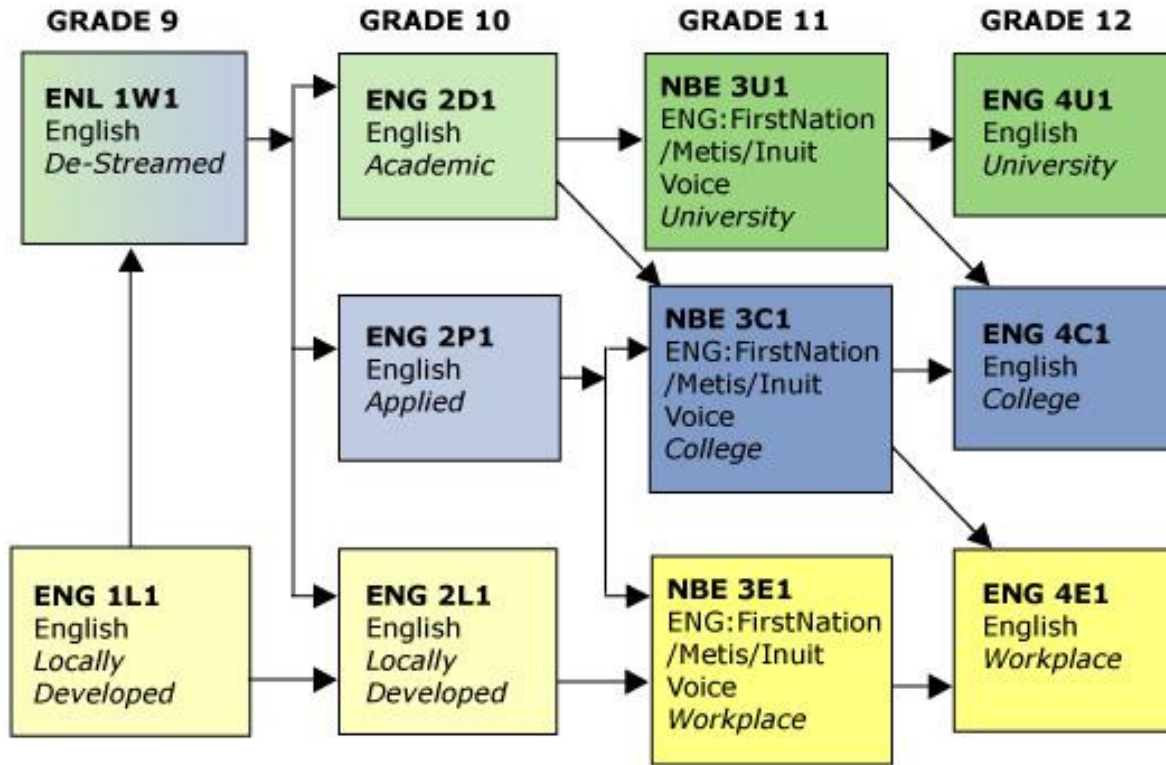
GRADE 9

GRADE 10

GRADE 11

GRADE 12

ENL 1W1
English
*De-Streamed*

ENG 2D1
English
*Academic*

NBE 3U1
ENG:FirstNation/Metis/Inuit Voice
*University*

ENG 4U1
English
*University*

ENG 2P1
English
*Applied*

NBE 3C1
ENG:FirstNation/Metis/Inuit Voice
*College*

ENG 4C1
English
*College*

ENG 1L1
English
*Locally Developed*

ENG 2L1
English
*Locally Developed*

NBE 3E1
ENG:FirstNation/Metis/Inuit Voice
*Workplace*

ENG 4E1
English
*Workplace*